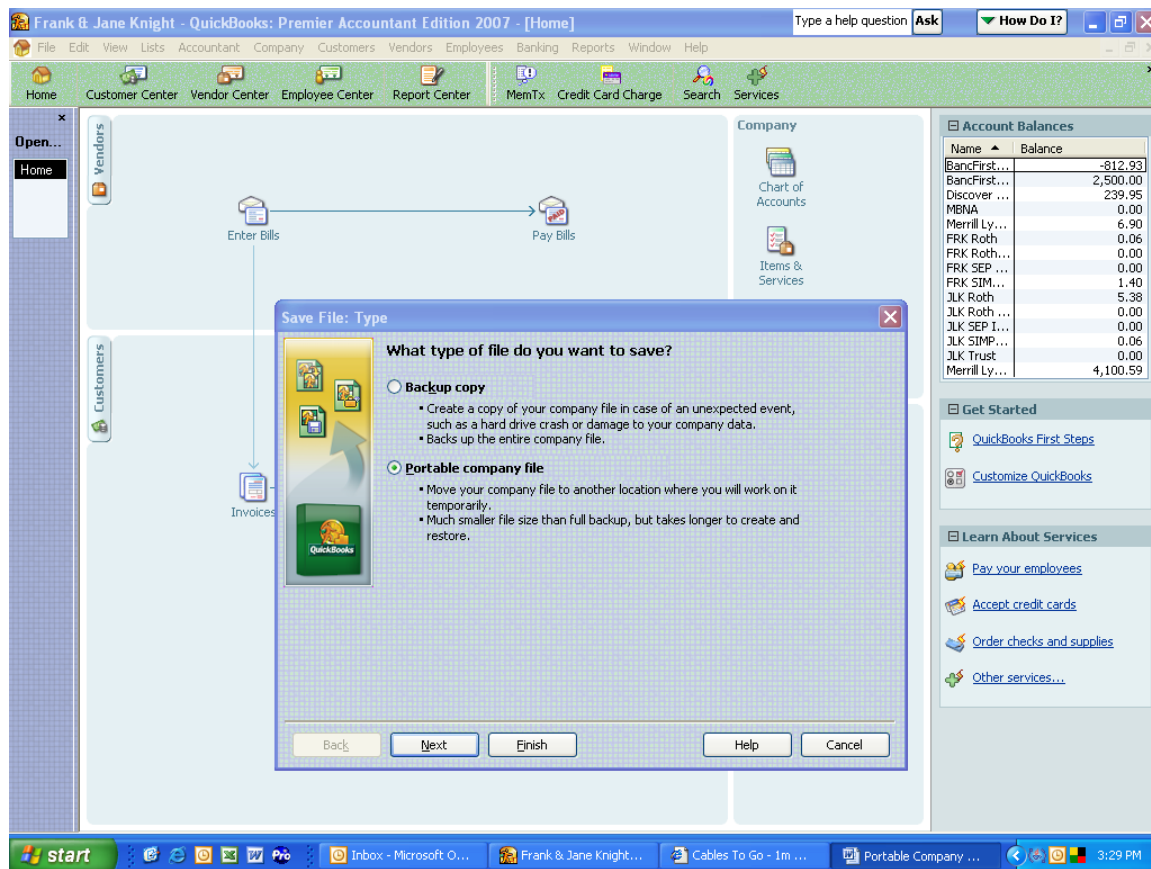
Frank & Jane Knight - QuickBooks: Premier Accountant Edition 2007 - [Home]

Type a help question Ask

How Do I?

File Edit View Lists Accountant Company Customers Vendors Employees Banking Reports Window Help

Home Customer Center Vendor Center Employee Center Report Center MemTx Credit Card Charge Search Services

Open...

Home

Vendors

Enter Bills

Pay Bills

Customers

Invoices

Company

Chart of Accounts

Items & Services

Account Balances

| Name ▲ | Balance |
|---|---|
| BancFirst... | -812.93 |
| BancFirst... | 2,500.00 |
| Discover ... | 239.95 |
| MBNA | 0.00 |
| Merrill Ly... | 6.90 |
| FRK Roth | 0.06 |
| FRK Roth... | 0.00 |
| FRK SEP ... | 0.00 |
| FRK SIM... | 1.40 |
| JLK Roth | 5.38 |
| JLK Roth ... | 0.00 |
| JLK SEP I... | 0.00 |
| JLK SIMP... | 0.06 |
| JLK Trust | 0.00 |
| Merrill Ly... | 4,100.59 |

Get Started

QuickBooks First Steps

Customize QuickBooks

Learn About Services

Pay your employees

Accept credit cards

Order checks and supplies

Other services...

Save File: Type

What type of file do you want to save?

Backup copy

▪ Create a copy of your company file in case of an unexpected event, such as a hard drive crash or damage to your company data.
▪ Backs up the entire company file.

Portable company file

▪ Move your company file to another location where you will work on it temporarily.
▪ Much smaller file size than full backup, but takes longer to create and restore.

QuickBooks

Back Next Finish Help Cancel

start Inbox - Microsoft O... Frank & Jane Knight... Cables To Go - 1m ... Portable Company ... 3:29 PM